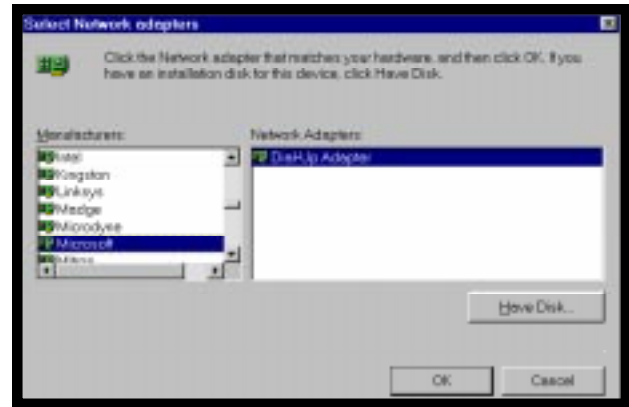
Select Network adapters

Click the Network adapter that matches your hardware, and then click OK. If you have an installation disk for this device, click Have Disk.

Manufacturers:

Intel
Kingston
Linksys
Madge
Microdyne
Microsoft
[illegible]

Network Adapters:

Dial-Up Adapter

Have Disk...

OK

Cancel